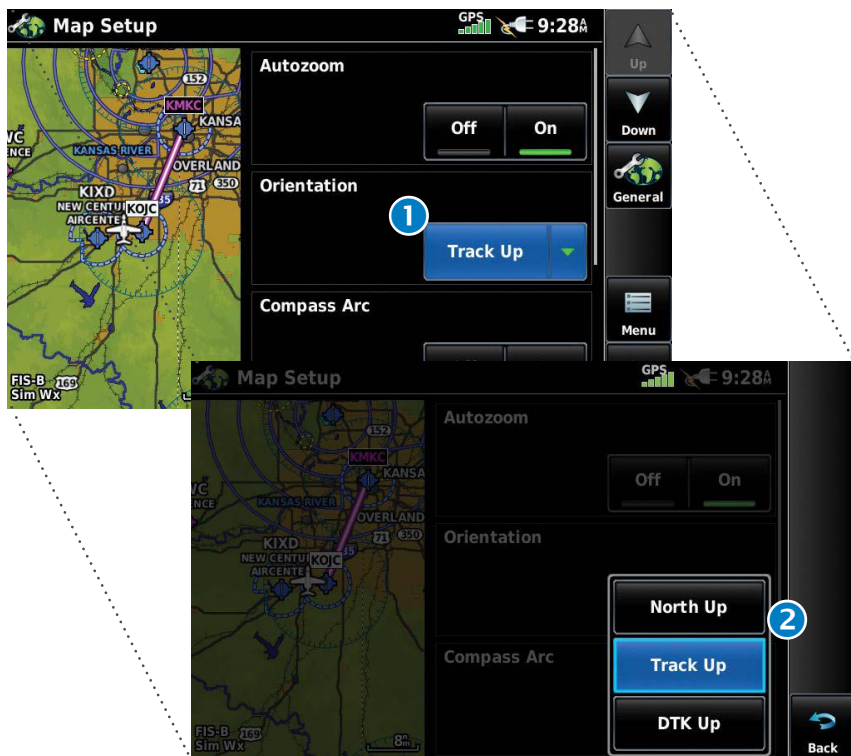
Map Setup
GPS 9:28A
Up
152
KMKC
KANSA
WC
ENCE
KANSAS RIVER
OVERLAND
71 350
KIXD
NEW CENTU
AIRCENTE
KOJC
35
FIS-B
Sim Wx
169
Autozoom
Off
On
Orientation
1
Track Up
Compass Arc
Down
General
Menu

Map Setup
GPS 9:28A
152
KMKC
KANSA
WC
ENCE
KANSAS RIVER
OVERLAND
71 350
KIXD
NEW CENTU
AIRCENTE
KOJC
35
FIS-B
Sim Wx
169
8nm
Autozoom
Off
On
Orientation
Compass Arc
North Up
2
Track Up
DTK Up
Back